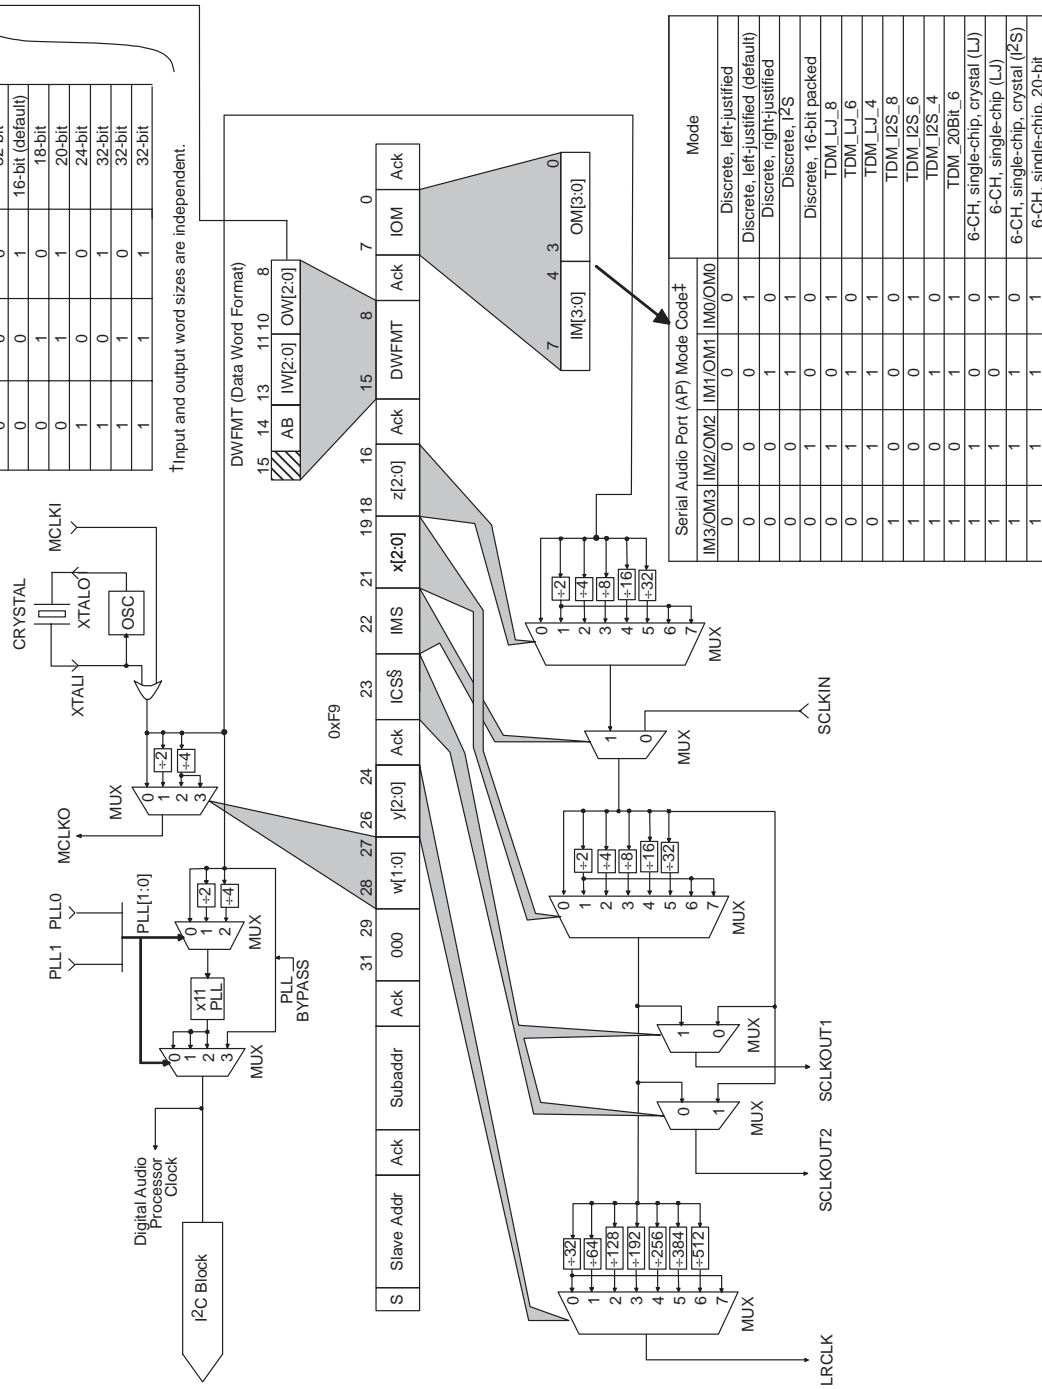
| 0 | 0 | 0 | 32-bit |
|---|---|---|---|
| 0 | 0 | 1 | 16-bit (default) |
| 0 | 1 | 0 | 18-bit |
| 0 | 1 | 1 | 20-bit |
| 1 | 0 | 0 | 24-bit |
| 1 | 0 | 1 | 32-bit |
| 1 | 1 | 0 | 32-bit |
| 1 | 1 | 1 | 32-bit |

†Input and output word sizes are independent.

| Serial Audio Port (AP) Mode Code‡ | | | | Mode |
|---|---|---|---|---|
| IM3/OM3 | IM2/OM2 | IM1/OM1 | IM0/OM0 | |
| 0 | 0 | 0 | 0 | Discrete, left-justified |
| 0 | 0 | 0 | 1 | Discrete, left-justified (default) |
| 0 | 0 | 1 | 0 | Discrete, right-justified |
| 0 | 0 | 1 | 1 | Discrete, I$^2$S |
| 0 | 1 | 0 | 0 | Discrete, 16-bit packed |
| 0 | 1 | 0 | 1 | TDM_LJ_8 |
| 0 | 1 | 1 | 0 | TDM_LJ_6 |
| 0 | 1 | 1 | 1 | TDM_LJ_4 |
| 1 | 0 | 0 | 0 | TDM_I2S_8 |
| 1 | 0 | 0 | 1 | TDM_I2S_6 |
| 1 | 0 | 1 | 0 | TDM_I2S_4 |
| 1 | 0 | 1 | 1 | TDM_20Bit_6 |
| 1 | 1 | 0 | 0 | 6-CH, single-chip, crystal (LJ) |
| 1 | 1 | 0 | 1 | 6-CH, single-chip (LJ) |
| 1 | 1 | 1 | 0 | 6-CH, single-chip, crystal (I$^2$S) |
| 1 | 1 | 1 | 1 | 6-CH, single-chip, 20-bit |

DWFMT (Data Word Format)
15 14 13 11 10 8
AB IW[2:0] OW[2:0]

7 4 3 0
IM[3:0] OM[3:0]

0xF9

| S | Slave Addr | Ack | Subaddr | Ack | 000 | w[1:0] | y[2:0] | Ack | ICS§ | IMS | x[2:0] | z[2:0] | Ack | DWFMT | Ack | IOM | Ack |
|---|---|---|---|---|---|---|---|---|---|---|---|---|---|---|---|---|---|

31 29 28 27 26 24 23 22 21 19 18 16 15 8 7 0

CRYSTAL
XTALI XTALO
OSC
MCLKI
MCLKO
MUX
0 1 2 3
÷2 ÷4
PLL1 PLL0
PLL[1:0]
x11 PLL
PLL_BYPASS
MUX
0 1 2
÷2 ÷4
MUX
0 1 2 3
Digital Audio Processor Clock
I$^2$C Block

MUX
0 1 2 3 4 5 6 7
÷2 ÷4 ÷8 ÷16 ÷32
MUX
1 0
SCLKIN
MUX
0 1 2 3 4 5 6 7
÷2 ÷4 ÷8 ÷16 ÷32
MUX
1 0
SCLKOUT1
MUX
0 1
SCLKOUT2
MUX
0 1 2 3 4 5 6 7
÷32 ÷64 ÷128 ÷192 ÷256 ÷384 ÷512
LRCLK